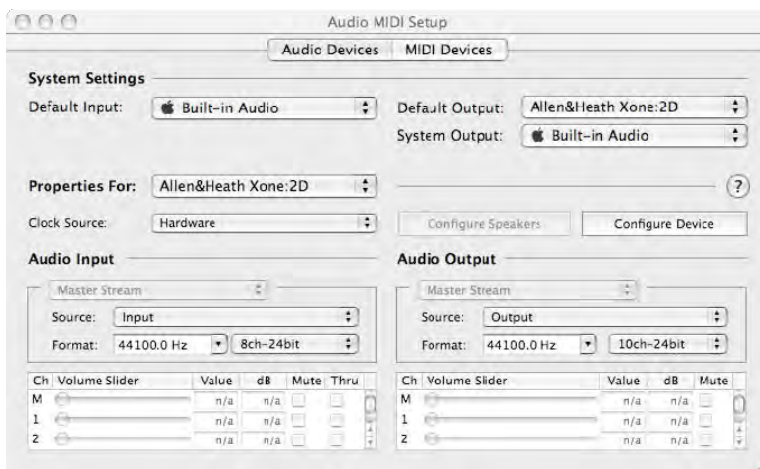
Audio MIDI Setup

Audio Devices | MIDI Devices

System Settings

Default Input: Built-in Audio

Default Output: Allen&Heath Xone:2D

System Output: Built-in Audio

Properties For: Allen&Heath Xone:2D

?

Clock Source: Hardware

Configure Speakers

Configure Device

Audio Input

Master Stream

Source: Input

Format: 44100.0 Hz 8ch-24bit

| Ch | Volume Slider | Value | dB | Mute | Thru |
|---|---|---|---|---|---|
| M | | n/a | n/a | | |
| 1 | | n/a | n/a | | |
| 2 | | n/a | n/a | | |

Audio Output

Master Stream

Source: Output

Format: 44100.0 Hz 10ch-24bit

| Ch | Volume Slider | Value | dB | Mute |
|---|---|---|---|---|
| M | | n/a | n/a | |
| 1 | | n/a | n/a | |
| 2 | | n/a | n/a | |